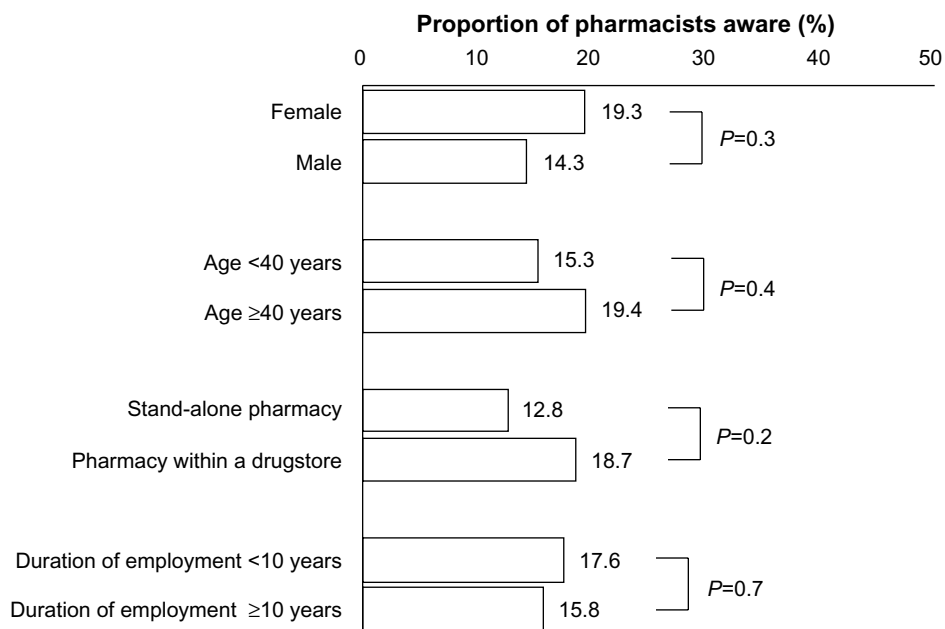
Proportion of pharmacists aware (%)

0 10 20 30 40 50

Female 19.3
Male 14.3
$P$=0.3

Age <40 years 15.3
Age ≥40 years 19.4
$P$=0.4

Stand-alone pharmacy 12.8
Pharmacy within a drugstore 18.7
$P$=0.2

Duration of employment <10 years 17.6
Duration of employment ≥10 years 15.8
$P$=0.7